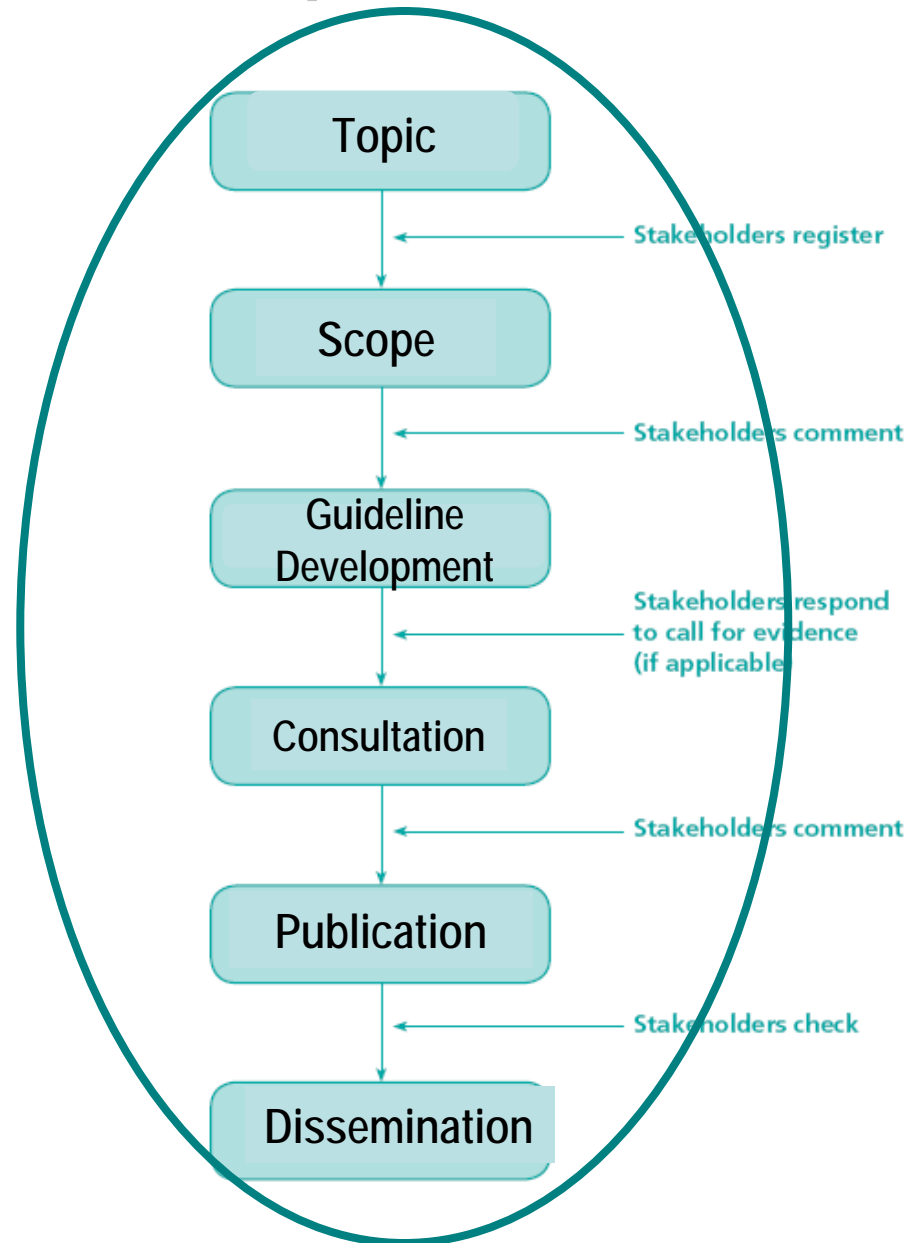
Topic

Stakeholders register

Scope

Stakeholders comment

Guideline Development

Stakeholders respond to call for evidence (if applicable)

Consultation

Stakeholders comment

Publication

Stakeholders check

Dissemination